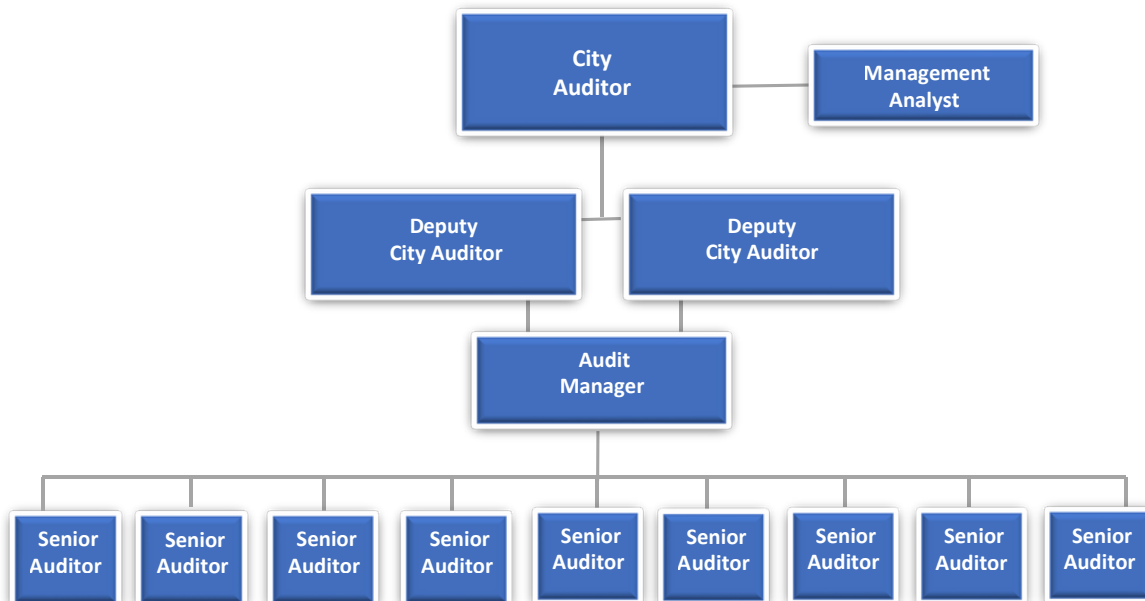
City Auditor

Management Analyst

Deputy City Auditor

Deputy City Auditor

Audit Manager

Senior Auditor

Senior Auditor

Senior Auditor

Senior Auditor

Senior Auditor

Senior Auditor

Senior Auditor

Senior Auditor

Senior Auditor